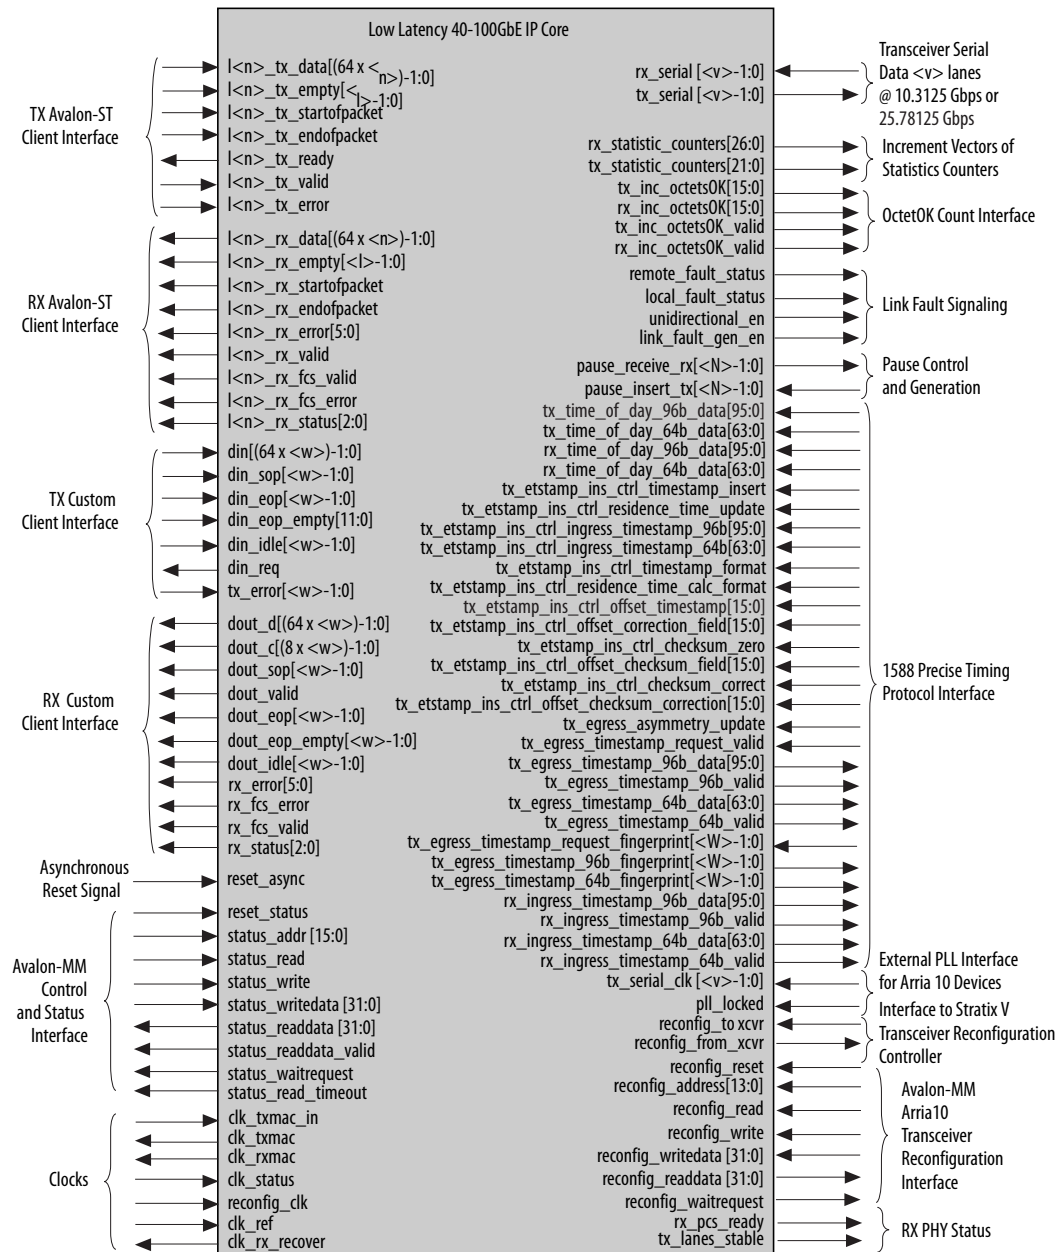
Low Latency 40-100GbE IP Core

TX Avalon-ST Client Interface

l<n>_tx_data[(64 x <n>)-1:0]
l<n>_tx_empty[<l>-1:0]
l<n>_tx_startofpacket
l<n>_tx_endofpacket
l<n>_tx_ready
l<n>_tx_valid
l<n>_tx_error

RX Avalon-ST Client Interface

l<n>_rx_data[(64 x <n>)-1:0]
l<n>_rx_empty[<l>-1:0]
l<n>_rx_startofpacket
l<n>_rx_endofpacket
l<n>_rx_error[5:0]
l<n>_rx_valid
l<n>_rx_fcs_valid
l<n>_rx_fcs_error
l<n>_rx_status[2:0]

TX Custom Client Interface

din[(64 x <w>)-1:0]
din_sop[<w>-1:0]
din_eop[<w>-1:0]
din_eop_empty[11:0]
din_idle[<w>-1:0]
din_req
tx_error[<w>-1:0]

RX Custom Client Interface

dout_d[(64 x <w>)-1:0]
dout_c[(8 x <w>)-1:0]
dout_sop[<w>-1:0]
dout_valid
dout_eop[<w>-1:0]
dout_eop_empty[<w>-1:0]
dout_idle[<w>-1:0]
rx_error[5:0]
rx_fcs_error
rx_fcs_valid
rx_status[2:0]

Asynchronous Reset Signal

reset_async

Avalon-MM Control and Status Interface

reset_status
status_addr [15:0]
status_read
status_write
status_writedata [31:0]
status_readdata [31:0]
status_readdata_valid
status_waitrequest
status_read_timeout

Clocks

clk_txmac_in
clk_txmac
clk_rxmac
clk_status
reconfig_clk
clk_ref
clk_rx_recover

rx_serial [<v>-1:0]
tx_serial [<v>-1:0]

Transceiver Serial Data <v> lanes @ 10.3125 Gbps or 25.78125 Gbps

rx_statistic_counters[26:0]
tx_statistic_counters[21:0]

Increment Vectors of Statistics Counters

tx_inc_octetsOK[15:0]
rx_inc_octetsOK[15:0]
tx_inc_octetsOK_valid
rx_inc_octetsOK_valid

OctetOK Count Interface

remote_fault_status
local_fault_status
unidirectional_en
link_fault_gen_en

Link Fault Signaling

pause_receive_rx[<N>-1:0]
pause_insert_tx[<N>-1:0]

Pause Control and Generation

tx_time_of_day_96b_data[95:0]
tx_time_of_day_64b_data[63:0]
tx_time_of_day_96b_data[95:0]
rx_time_of_day_64b_data[63:0]
tx_etstamp_ins_ctrl_timestamp_insert
tx_etstamp_ins_ctrl_residence_time_update
tx_etstamp_ins_ctrl_ingress_timestamp_96b[95:0]
tx_etstamp_ins_ctrl_ingress_timestamp_64b[63:0]
tx_etstamp_ins_ctrl_timestamp_format
tx_etstamp_ins_ctrl_residence_time_calc_format
tx_etstamp_ins_ctrl_offset_timestamp[15:0]
tx_etstamp_ins_ctrl_offset_correction_field[15:0]
tx_etstamp_ins_ctrl_checksum_zero
tx_etstamp_ins_ctrl_offset_checksum_field[15:0]
tx_etstamp_ins_ctrl_checksum_correct
tx_etstamp_ins_ctrl_offset_checksum_correction[15:0]
tx_egress_asymmetry_update
tx_egress_timestamp_request_valid
tx_egress_timestamp_96b_data[95:0]
tx_egress_timestamp_96b_valid
tx_egress_timestamp_64b_data[63:0]
tx_egress_timestamp_64b_valid
tx_egress_timestamp_request_fingerprint[<W>-1:0]
tx_egress_timestamp_96b_fingerprint[<W>-1:0]
tx_egress_timestamp_64b_fingerprint[<W>-1:0]
rx_ingress_timestamp_96b_data[95:0]
rx_ingress_timestamp_96b_valid
rx_ingress_timestamp_64b_data[63:0]
rx_ingress_timestamp_64b_valid

1588 Precise Timing Protocol Interface

tx_serial_clk [<v>-1:0]

External PLL Interface for Arria 10 Devices

pll_locked
reconfig_to xcvr
reconfig_from_xcvr

Interface to Stratix V Transceiver Reconfiguration Controller

reconfig_reset
reconfig_address[13:0]
reconfig_read
reconfig_write
reconfig_writedata [31:0]
reconfig_readdata [31:0]
reconfig_waitrequest

Avalon-MM Arria10 Transceiver Reconfiguration Interface

rx_pcs_ready
tx_lanes_stable

RX PHY Status